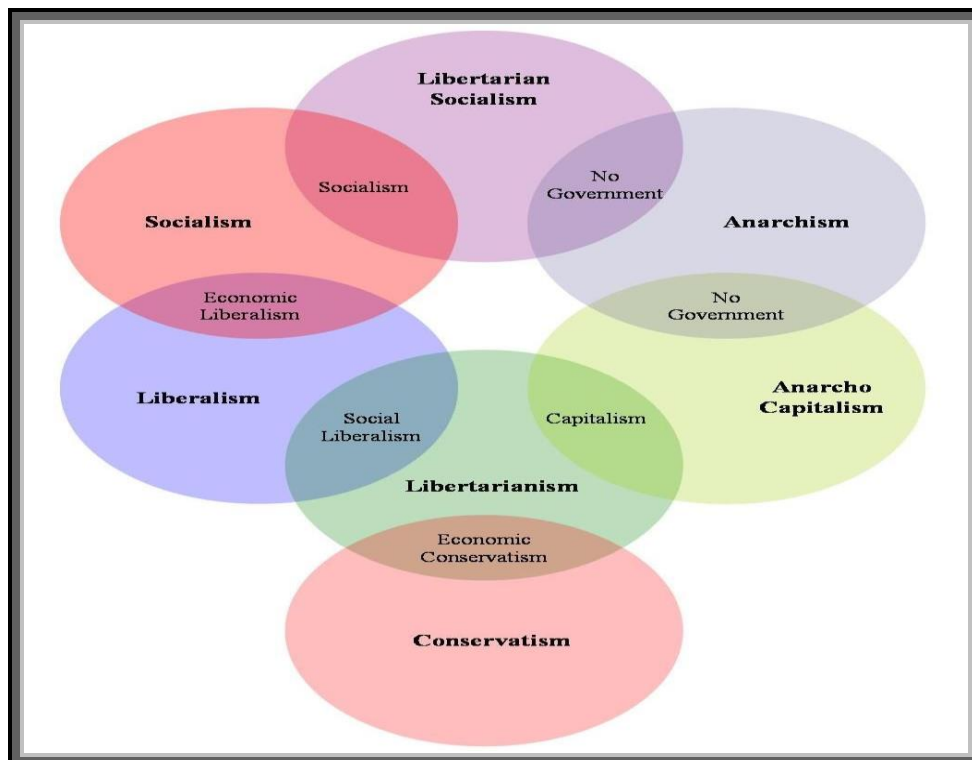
Libertarian Socialism

Socialism

No Government

Socialism

Anarchism

Economic Liberalism

No Government

Liberalism

Anarcho Capitalism

Social Liberalism

Capitalism

Libertarianism

Economic Conservatism

Conservatism